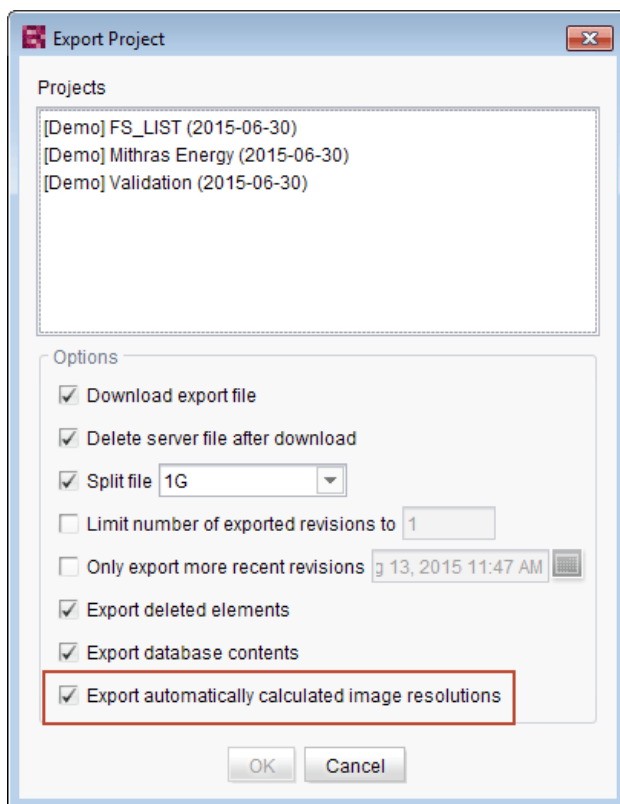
Export Project

Projects

[Demo] FS_LIST (2015-06-30)
[Demo] Mithras Energy (2015-06-30)
[Demo] Validation (2015-06-30)

Options

Download export file

Delete server file after download

Split file 1G

Limit number of exported revisions to 1

Only export more recent revisions g 13, 2015 11:47 AM

Export deleted elements

Export database contents

Export automatically calculated image resolutions

OK Cancel